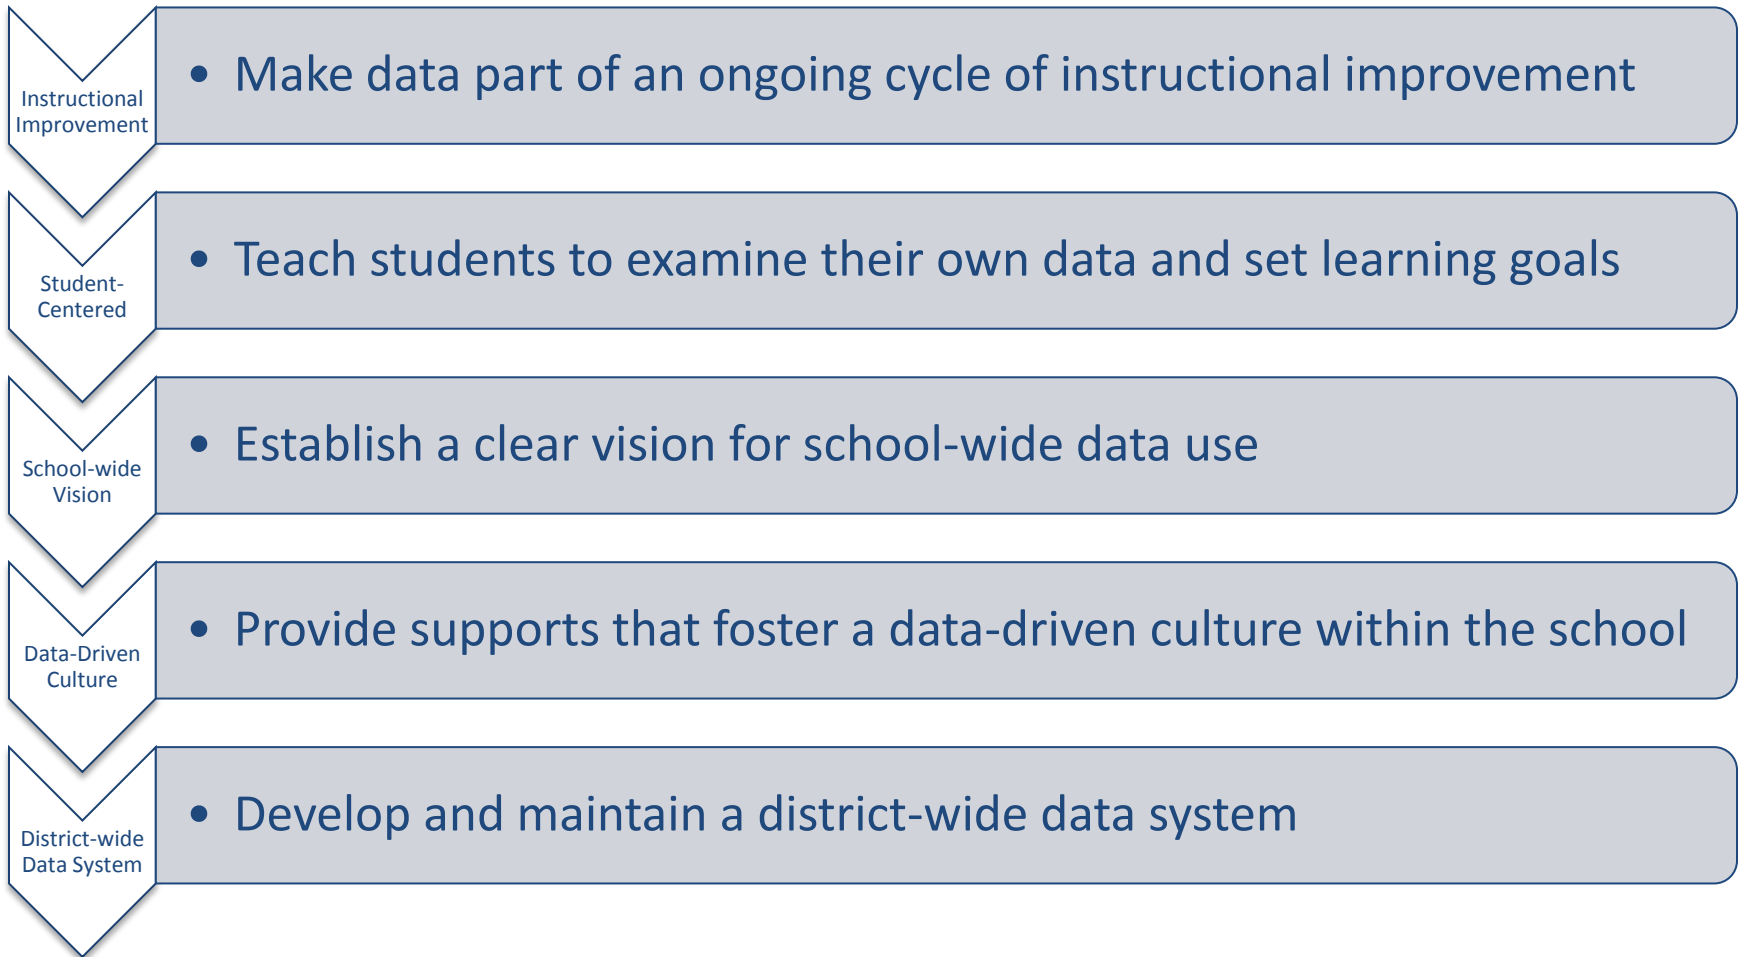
Instructional Improvement

• Make data part of an ongoing cycle of instructional improvement

Student-Centered

• Teach students to examine their own data and set learning goals

School-wide Vision

• Establish a clear vision for school-wide data use

Data-Driven Culture

• Provide supports that foster a data-driven culture within the school

District-wide Data System

• Develop and maintain a district-wide data system